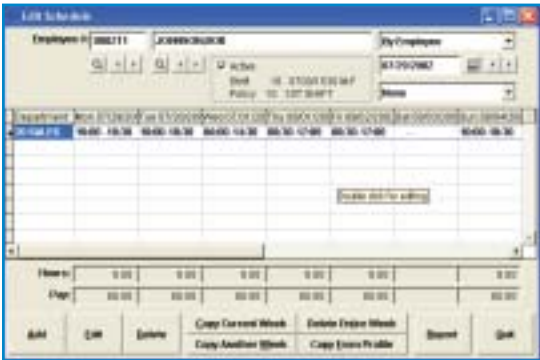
Edit Schedule

Employee # 388211 JOHNSON,BOB By Employee

Active
Shift 10 - 8TO5/9 5/10 M-F
Policy 10 - 1ST 30 NFT

07/20/2007

None

| Department | Mon 07/20/2007 | Tue 07/21/2007 | Wed 07/22/2007 | Thu 07/23/2007 | Fri 07/24/2007 | Sat 07/25/2007 | Sun 07/26/2007 |
|---|---|---|---|---|---|---|---|
| DEVELOPE | 10:00 - 18:30 | 10:00 - 18:30 | 08:00 - 14:30 | 08:30 - 17:00 | 08:30 - 17:00 | ... | 10:00 - 18:30 |

Double click for editing

Hours: 8.00 8.00 6.00 8.00 8.00 8.00
Pay: 00.00 00.00 00.00 00.00 00.00 00.00

Add Edit Delete Copy Current Week Delete Entire Week Copy Another Week Copy From Profile Report Quit